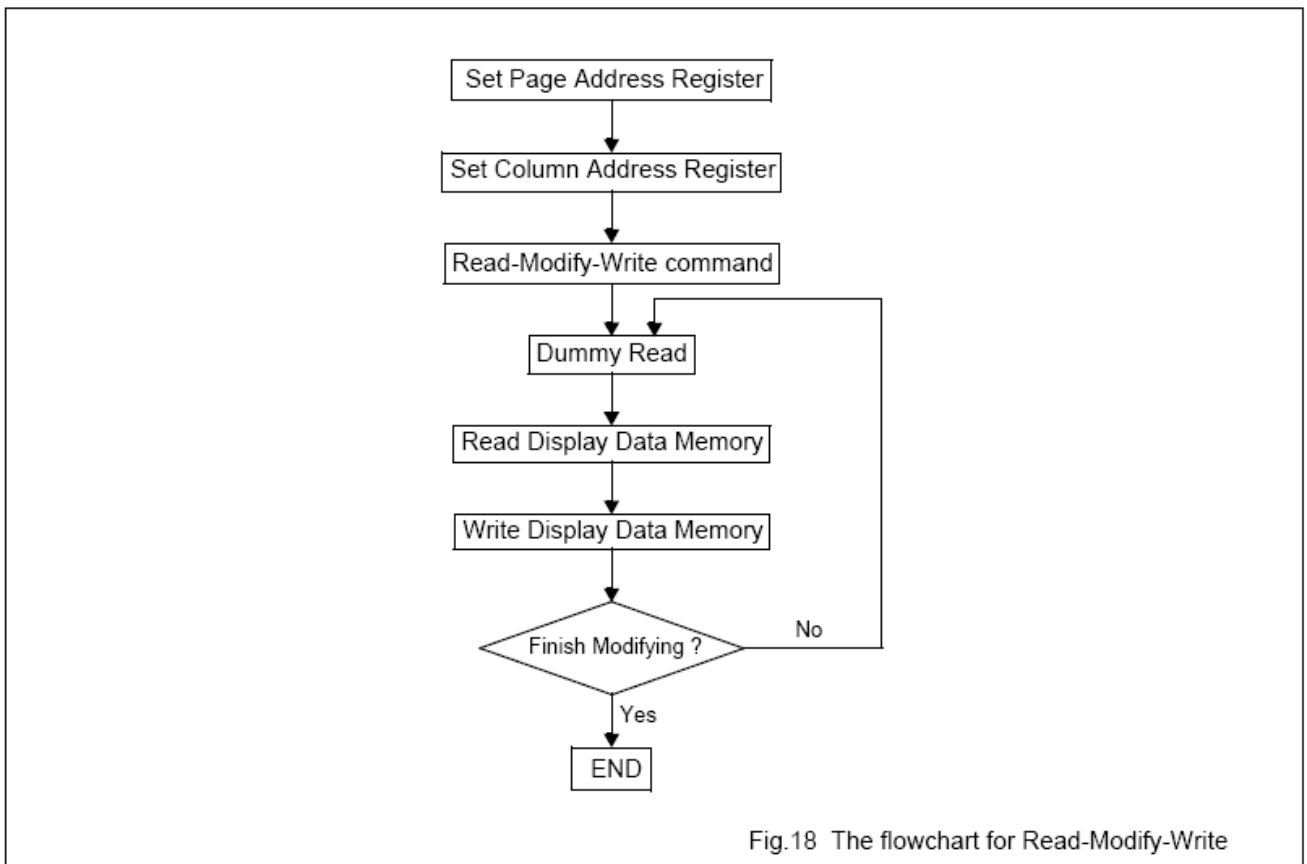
Set Page Address Register

Set Column Address Register

Read-Modify-Write command

Dummy Read

Read Display Data Memory

Write Display Data Memory

Finish Modifying ?

No

Yes

END

Fig.18 The flowchart for Read-Modify-Write